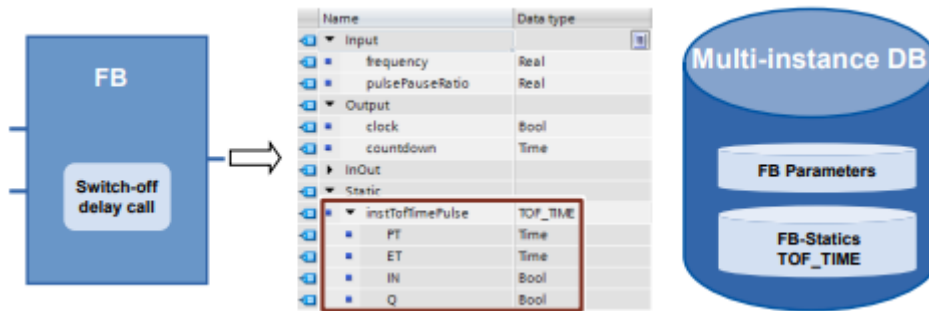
FB

Switch-off delay call

| Name | Data type |
|---|---|
| Input | |
| frequency | Real |
| pulsePauseRatio | Real |
| Output | |
| clock | Bool |
| countdown | Time |
| InOut | |
| Static | |
| instTofTimePulse | TOF_TIME |
| PT | Time |
| ET | Time |
| IN | Bool |
| Q | Bool |

Multi-instance DB

FB Parameters

FB-Statics TOF_TIME